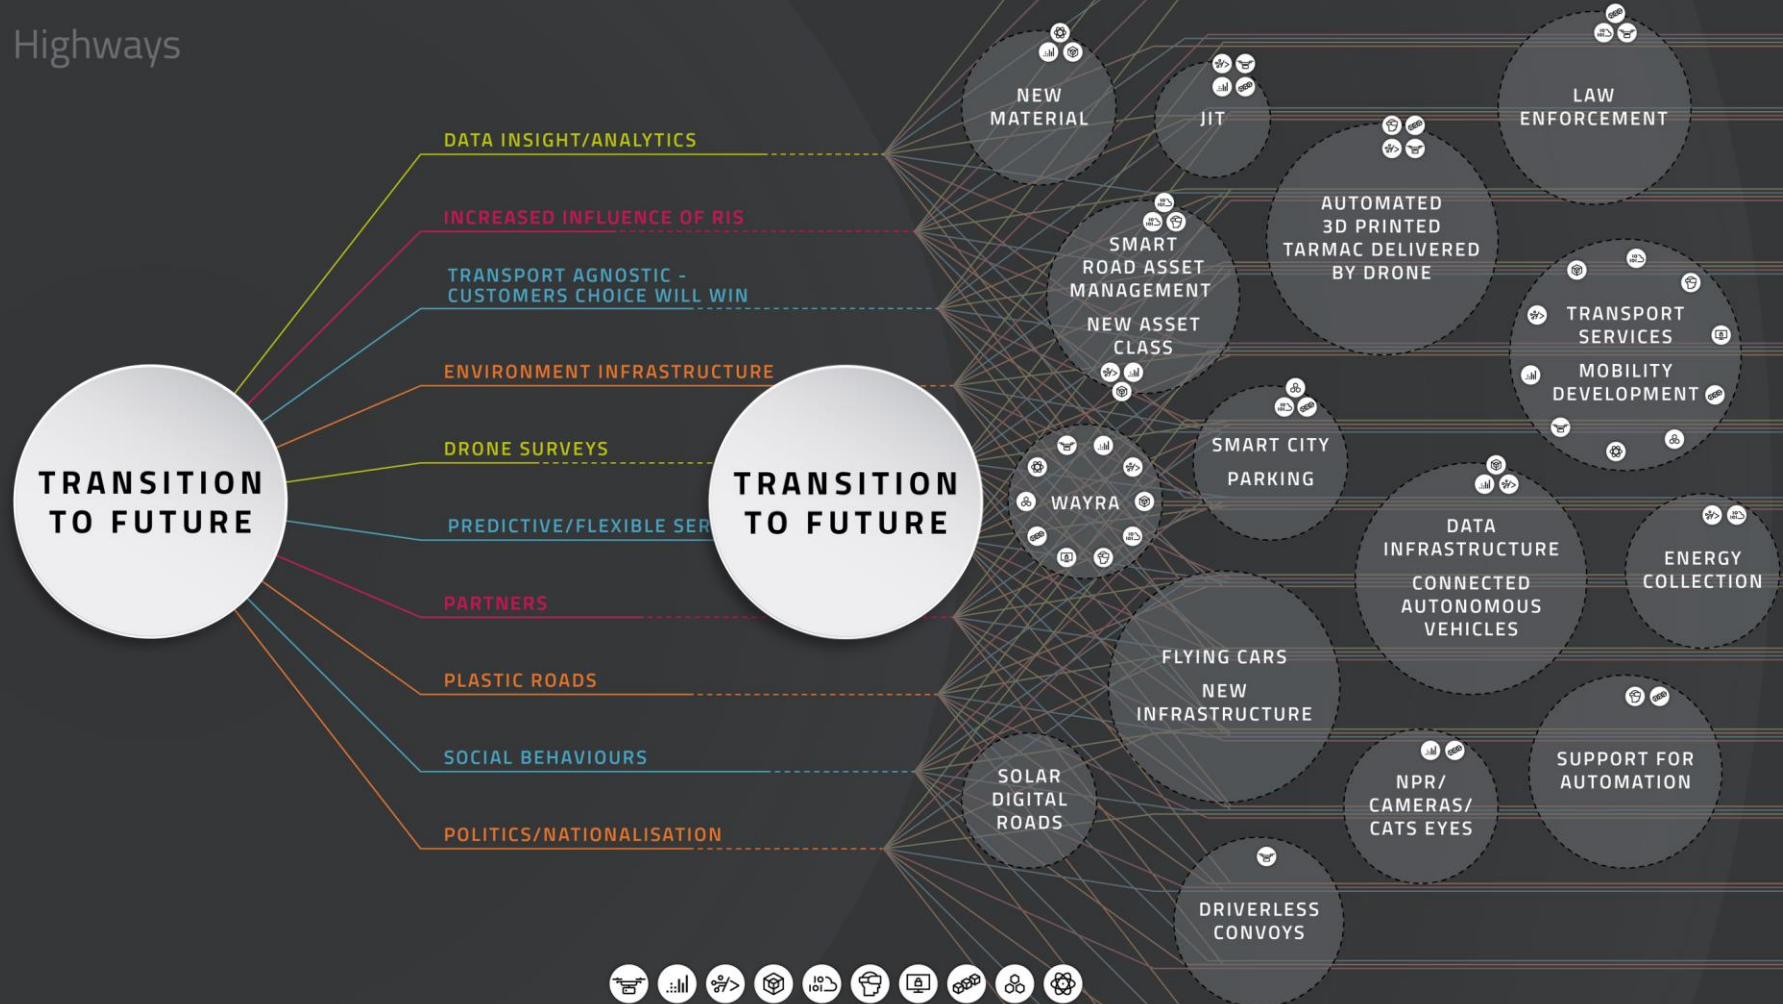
Highways

TRANSITION TO FUTURE

DATA INSIGHT/ANALYTICS

INCREASED INFLUENCE OF RIS

TRANSPORT AGNOSTIC - CUSTOMERS CHOICE WILL WIN

ENVIRONMENT INFRASTRUCTURE

DRONE SURVEYS

PREDICTIVE/FLEXIBLE SER

PARTNERS

PLASTIC ROADS

SOCIAL BEHAVIOURS

POLITICS/NATIONALISATION

TRANSITION TO FUTURE

NEW MATERIAL

JIT

LAW ENFORCEMENT

AUTOMATED 3D PRINTED TARMAC DELIVERED BY DRONE

SMART ROAD ASSET MANAGEMENT

NEW ASSET CLASS

TRANSPORT SERVICES

MOBILITY DEVELOPMENT

SMART CITY

PARKING

WAYRA

DATA INFRASTRUCTURE

CONNECTED AUTONOMOUS VEHICLES

ENERGY COLLECTION

FLYING CARS

NEW INFRASTRUCTURE

SOLAR DIGITAL ROADS

NPR/ CAMERAS/ CATS EYES

SUPPORT FOR AUTOMATION

DRIVERLESS CONVOYS